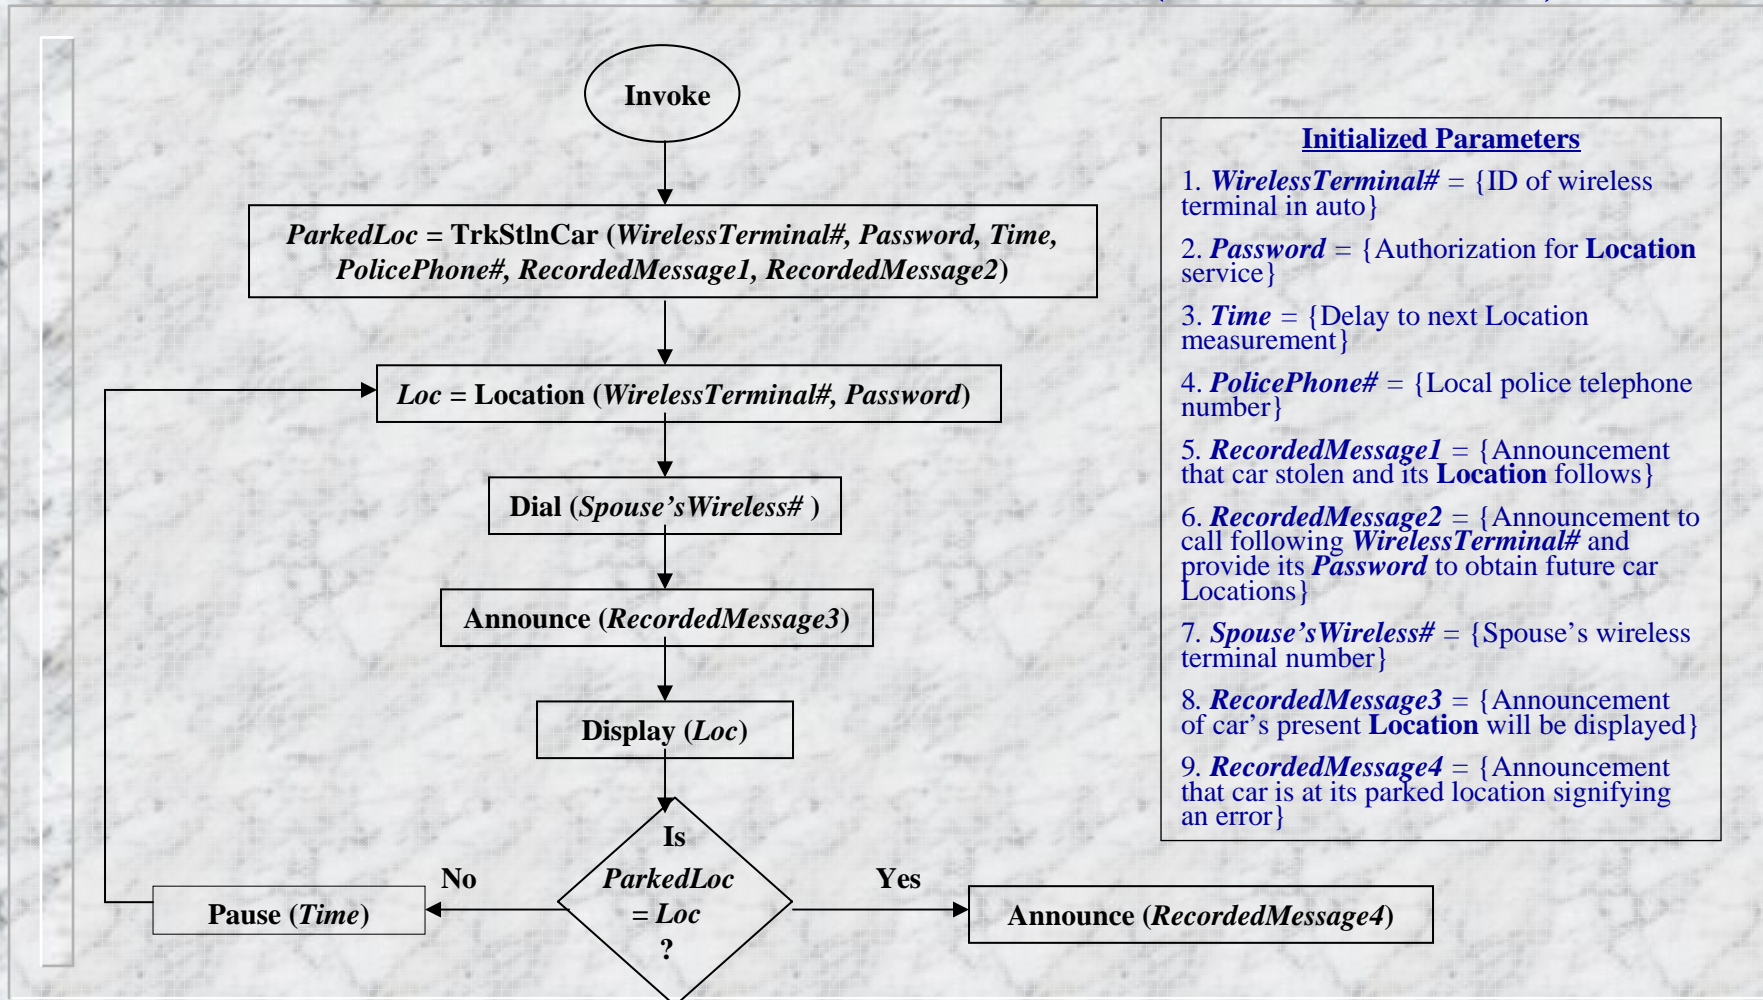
Invoke

*ParkedLoc* = TrkStlnCar (*WirelessTerminal#, Password, Time, PolicePhone#, RecordedMessage1, RecordedMessage2*)

*Loc* = Location (*WirelessTerminal#, Password*)

Dial (*Spouse'sWireless#* )

Announce (*RecordedMessage3*)

Display (*Loc*)

Is *ParkedLoc* = *Loc* ?

No

Yes

Pause (*Time*)

Announce (*RecordedMessage4*)

Initialized Parameters

1. *WirelessTerminal#* = {ID of wireless terminal in auto}

2. *Password* = {Authorization for Location service}

3. *Time* = {Delay to next Location measurement}

4. *PolicePhone#* = {Local police telephone number}

5. *RecordedMessage1* = {Announcement that car stolen and its Location follows}

6. *RecordedMessage2* = {Announcement to call following *WirelessTerminal#* and provide its *Password* to obtain future car Locations}

7. *Spouse'sWireless#* = {Spouse's wireless terminal number}

8. *RecordedMessage3* = {Announcement of car's present Location will be displayed}

9. *RecordedMessage4* = {Announcement that car is at its parked location signifying an error}